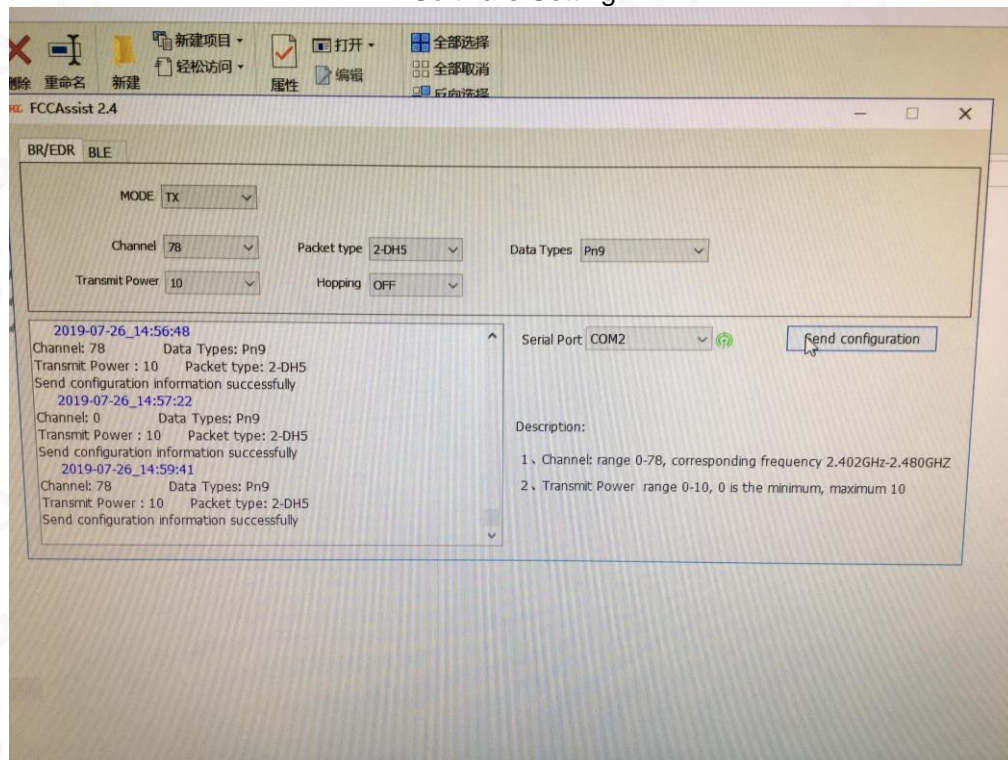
Software Setting

删除 重命名 新建 新建项目 ▾ 轻松访问 ▾ 属性 打开 ▾ 编辑 全部选择 全部取消 反向选择

FCCAssist 2.4

BR/EDR BLE

MODE TX

Channel 78
Packet type 2-DH5
Data Types Pn9
Transmit Power 10
Hopping OFF

2019-07-26_14:56:48
Channel: 78 Data Types: Pn9
Transmit Power : 10 Packet type: 2-DH5
Send configuration information successfully
2019-07-26_14:57:22
Channel: 0 Data Types: Pn9
Transmit Power : 10 Packet type: 2-DH5
Send configuration information successfully
2019-07-26_14:59:41
Channel: 78 Data Types: Pn9
Transmit Power : 10 Packet type: 2-DH5
Send configuration information successfully

Serial Port COM2
Send configuration

Description:

1、Channel: range 0-78, corresponding frequency 2.402GHz-2.480GHZ
2、Transmit Power range 0-10, 0 is the minimum, maximum 10